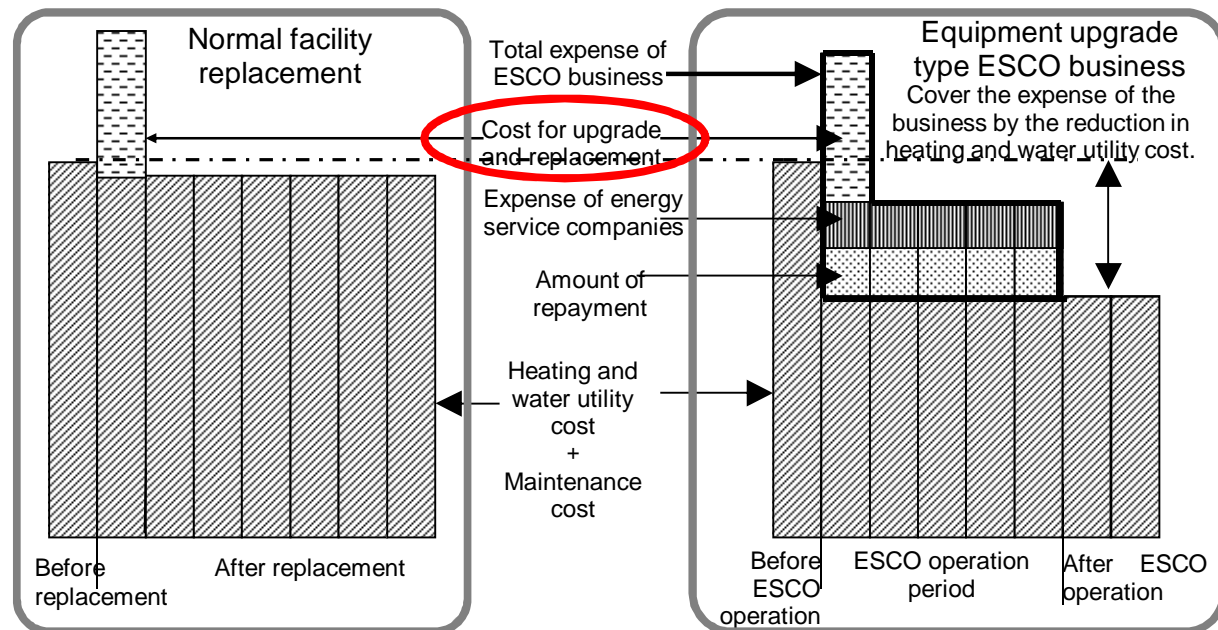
Normal facility replacement

Total expense of ESCO business

Equipment upgrade type ESCO business

Cover the expense of the business by the reduction in heating and water utility cost.

Cost for upgrade and replacement

Expense of energy service companies

Amount of repayment

Heating and water utility cost + Maintenance cost

Before replacement

After replacement

Before ESCO operation

ESCO operation period

After ESCO operation